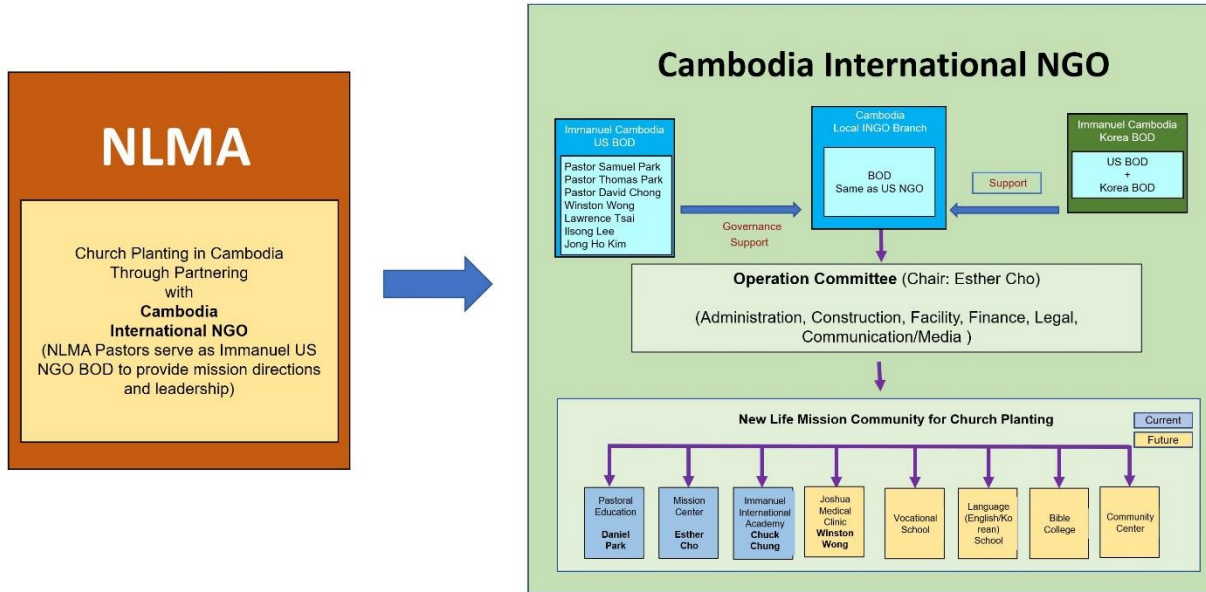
NLMA

Church Planting in Cambodia Through Partnering with **Cambodia International NGO** (NLMA Pastors serve as Immanuel US NGO BOD to provide mission directions and leadership)

Cambodia International NGO

Immanuel Cambodia US BOD

Pastor Samuel Park
Pastor Thomas Park
Pastor David Chong
Winston Wong
Lawrence Tsai
Ilsong Lee
Jong Ho Kim

Governance Support

Cambodia Local INGO Branch

BOD Same as US NGO

Support

Immanuel Cambodia Korea BOD

US BOD + Korea BOD

Operation Committee (Chair: Esther Cho)

(Administration, Construction, Facility, Finance, Legal, Communication/Media )

New Life Mission Community for Church Planting

Current

Future

Pastoral Education Daniel Park

Mission Center Esther Cho

Immanuel International Academy Chuck Chung

Joshua Medical Clinic Winston Wong

Vocational School

Language (English/Korean) School

Bible College

Community Center